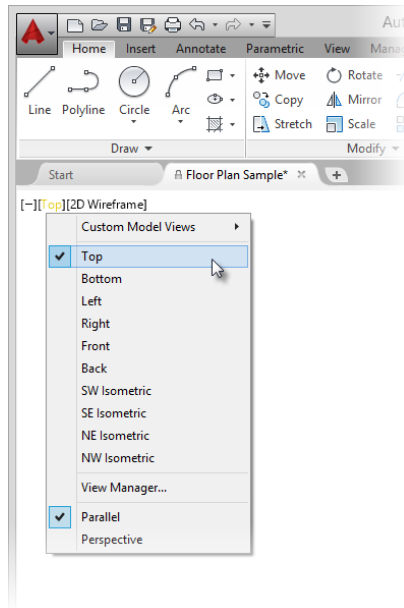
Aut
Home Insert Annotate Parametric View Mana
Line Polyline Circle Arc
Move Rotate
Copy Mirror
Stretch Scale
Draw
Modify
Start
Floor Plan Sample*
[−][Top][2D Wireframe]
Custom Model Views
Top
Bottom
Left
Right
Front
Back
SW Isometric
SE Isometric
NE Isometric
NW Isometric
View Manager...
Parallel
Perspective